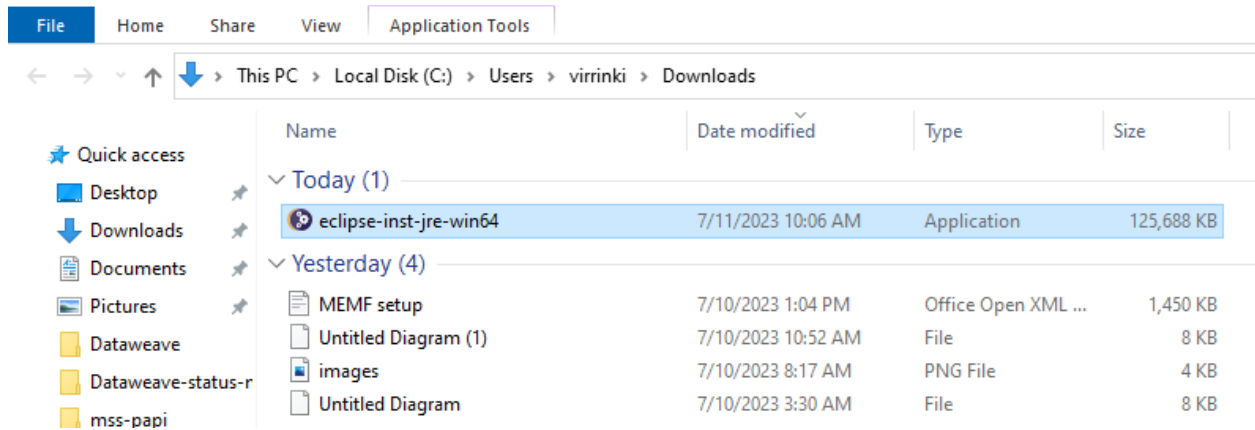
File Home Share View Application Tools

This PC > Local Disk (C:) > Users > virrinki > Downloads

Quick access
Desktop
Downloads
Documents
Pictures
Dataweave
Dataweave-status-r
mss-papi

| Name | Date modified | Type | Size |
|---|---|---|---|
| Today (1) | | | |
| eclipse-inst-jre-win64 | 7/11/2023 10:06 AM | Application | 125,688 KB |
| Yesterday (4) | | | |
| MEMF setup | 7/10/2023 1:04 PM | Office Open XML ... | 1,450 KB |
| Untitled Diagram (1) | 7/10/2023 10:52 AM | File | 8 KB |
| images | 7/10/2023 8:17 AM | PNG File | 4 KB |
| Untitled Diagram | 7/10/2023 3:30 AM | File | 8 KB |